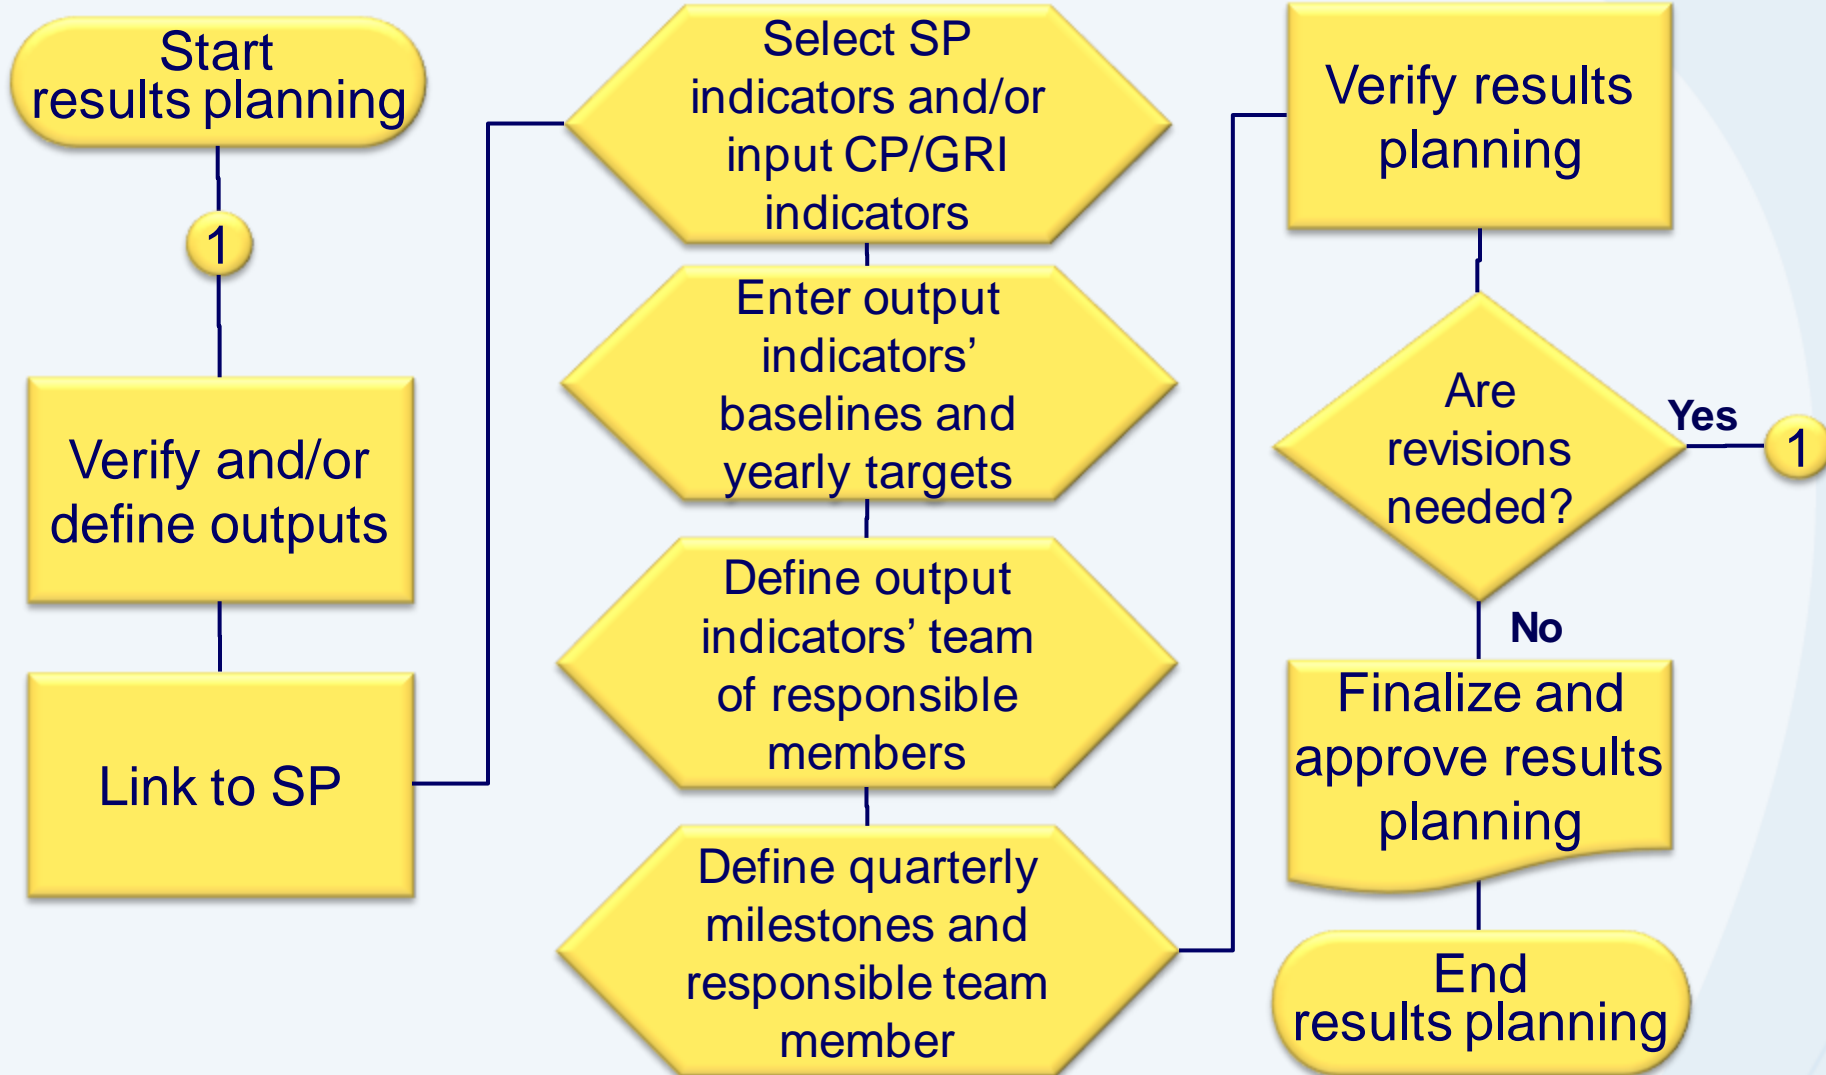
Start results planning

1

Verify and/or define outputs

Link to SP

Select SP indicators and/or input CP/GRI indicators

Enter output indicators' baselines and yearly targets

Define output indicators' team of responsible members

Define quarterly milestones and responsible team member

Verify results planning

Are revisions needed?

Yes

1

No

Finalize and approve results planning

End results planning